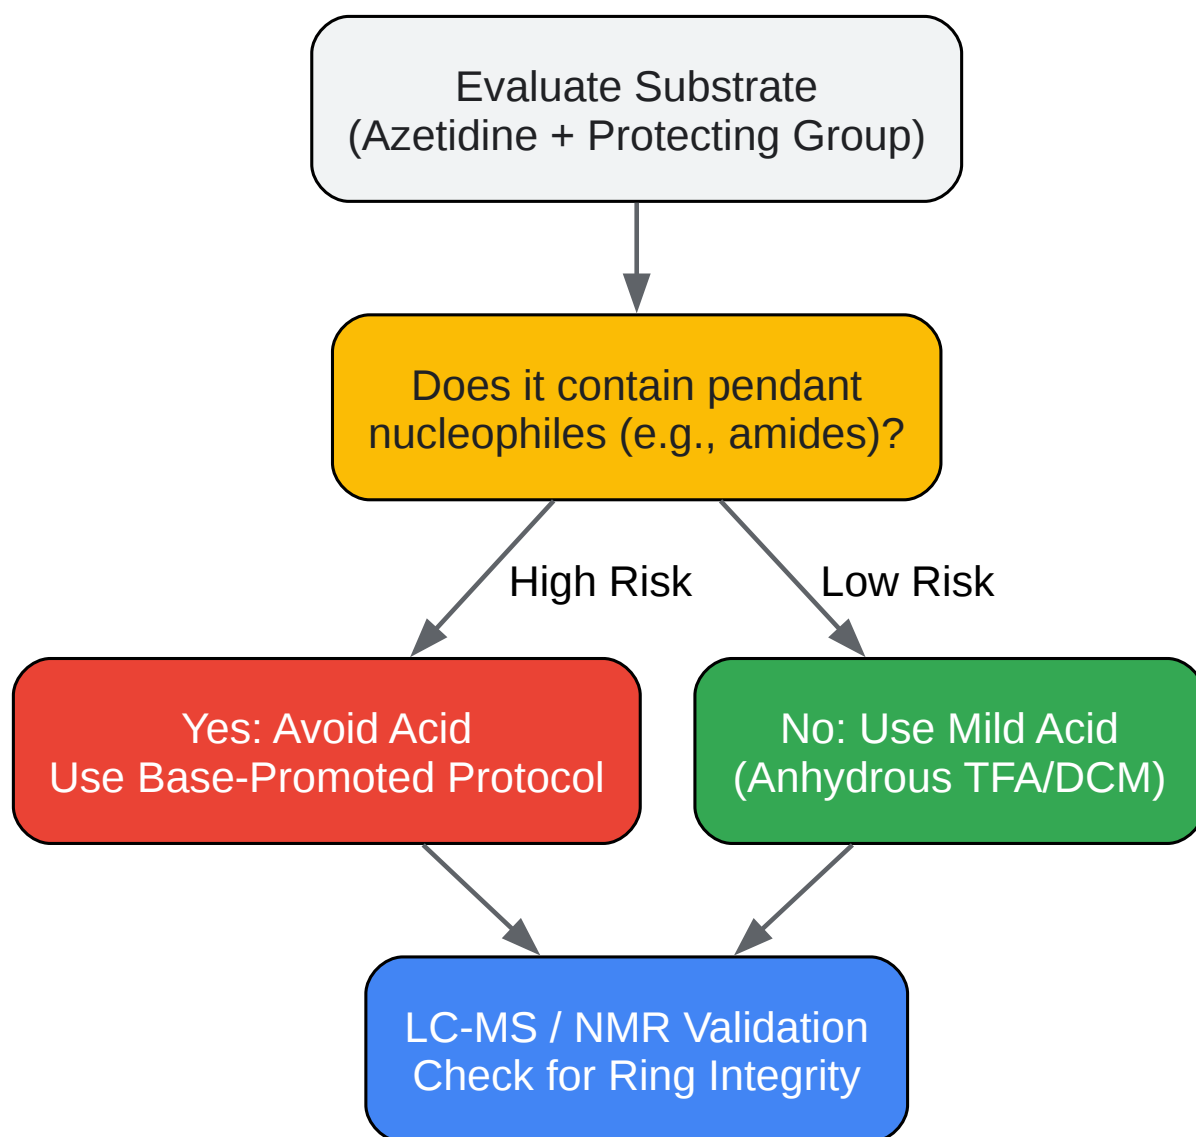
Evaluate Substrate
(Azetidine + Protecting Group)

Does it contain pendant nucleophiles (e.g., amides)?

High Risk

Low Risk

Yes: Avoid Acid
Use Base-Promoted Protocol

No: Use Mild Acid
(Anhydrous TFA/DCM)

LC-MS / NMR Validation
Check for Ring Integrity